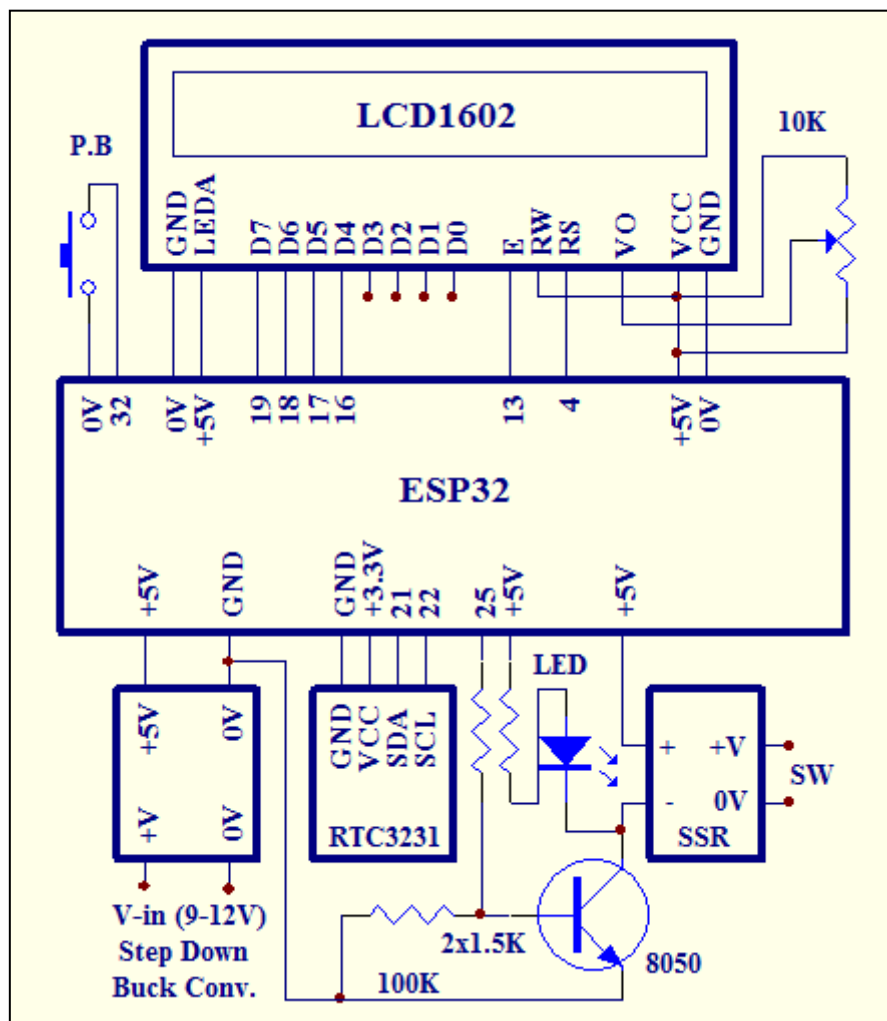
LCD1602

10K

P.B

GND LEDA D7 D6 D5 D4 D3 D2 D1 D0 E RW RS VO VCC GND

0V 32 0V +5V 19 18 17 16 13 4 +5V 0V

ESP32

+5V GND GND +3.3V 21 22 25 +5V +5V

LED

+5V 0V +V 0V

GND VCC SDA SCL

RTC3231

+ +V - 0V

SW

SSR

V-in (9-12V)
Step Down
Buck Conv.

2x1.5K

8050

100K